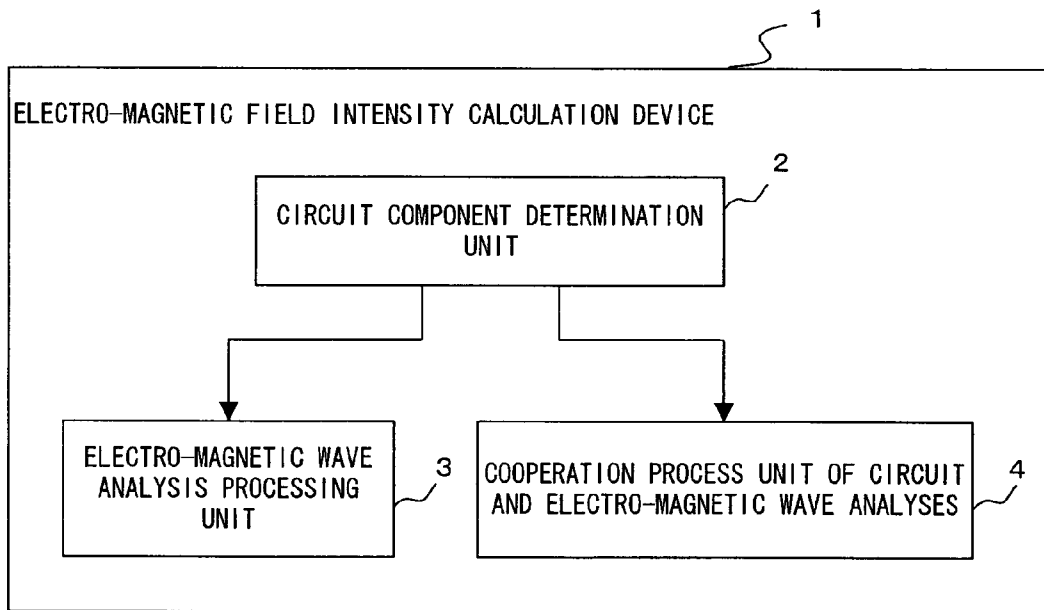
1

ELECTRO-MAGNETIC FIELD INTENSITY CALCULATION DEVICE

2

CIRCUIT COMPONENT DETERMINATION UNIT

ELECTRO-MAGNETIC WAVE ANALYSIS PROCESSING UNIT

3

COOPERATION PROCESS UNIT OF CIRCUIT AND ELECTRO-MAGNETIC WAVE ANALYSES

4